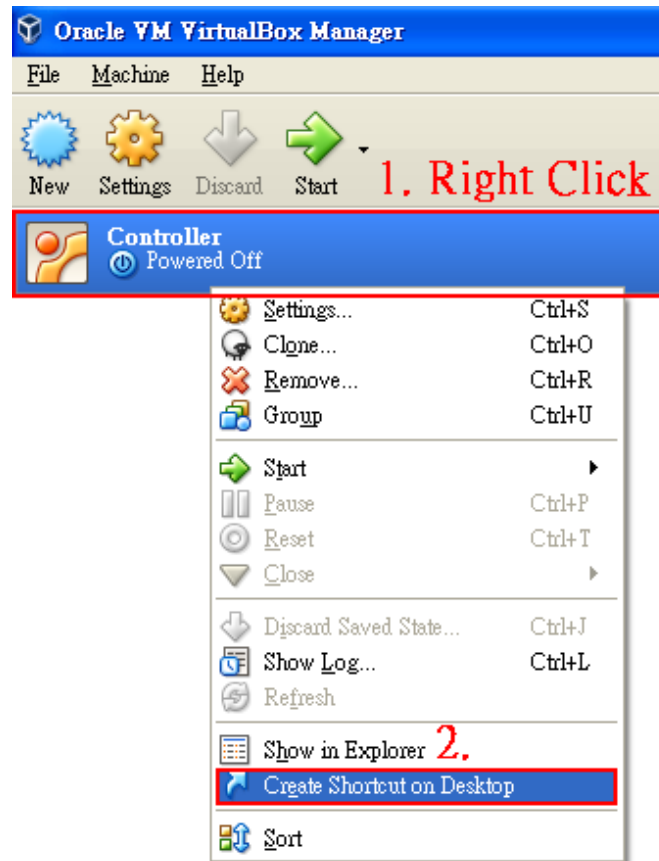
Oracle VM VirtualBox Manager

File Machine Help

New Settings Discard Start

1. Right Click

Controller
Powered Off

Settings... Ctrl+S
Clone... Ctrl+O
Remove... Ctrl+R
Group Ctrl+U

Start
Pause Ctrl+P
Reset Ctrl+T
Close

Discard Saved State... Ctrl+J
Show Log... Ctrl+L
Refresh

Show in Explorer 2.
Create Shortcut on Desktop

Sort